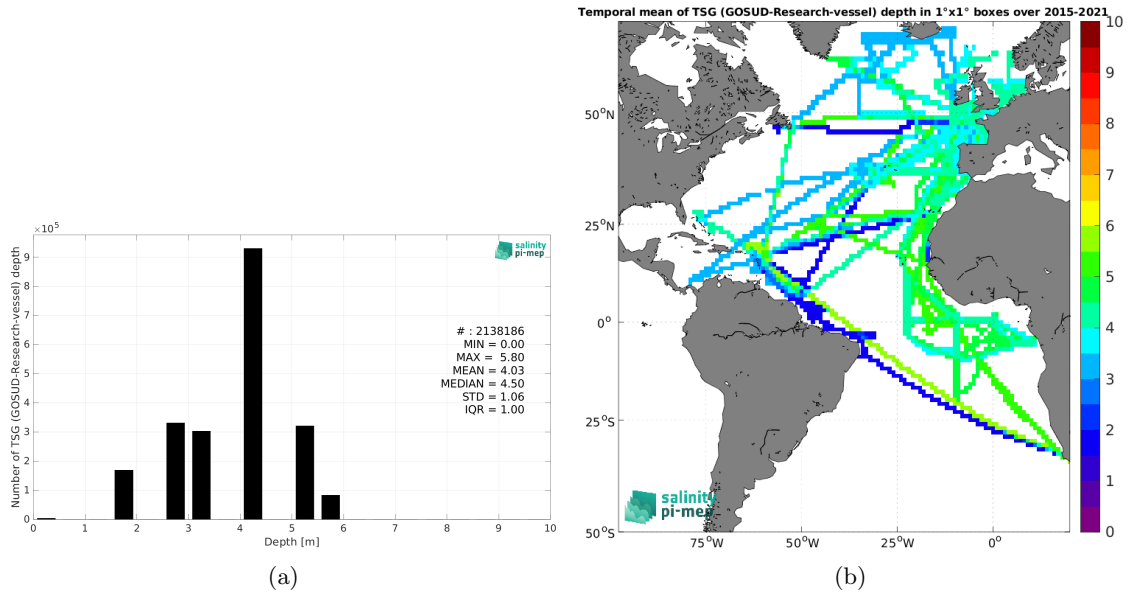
$\times10^5$

Number of TSG (GOSUD-Research-vessel) depth

9
8
7
6
5
4
3
2
1
0

0 1 2 3 4 5 6 7 8 9 10

Depth [m]

salinity pi-mep

# : 2138186
MIN = 0.00
MAX = 5.80
MEAN = 4.03
MEDIAN = 4.50
STD = 1.06
IQR = 1.00

(a)

Temporal mean of TSG (GOSUD-Research-vessel) depth in 1°x1° boxes over 2015-2021

50°N
25°N
0°
25°S
50°S

75°W 50°W 25°W 0°

salinity pi-mep

10
9
8
7
6
5
4
3
2
1
0

(b)